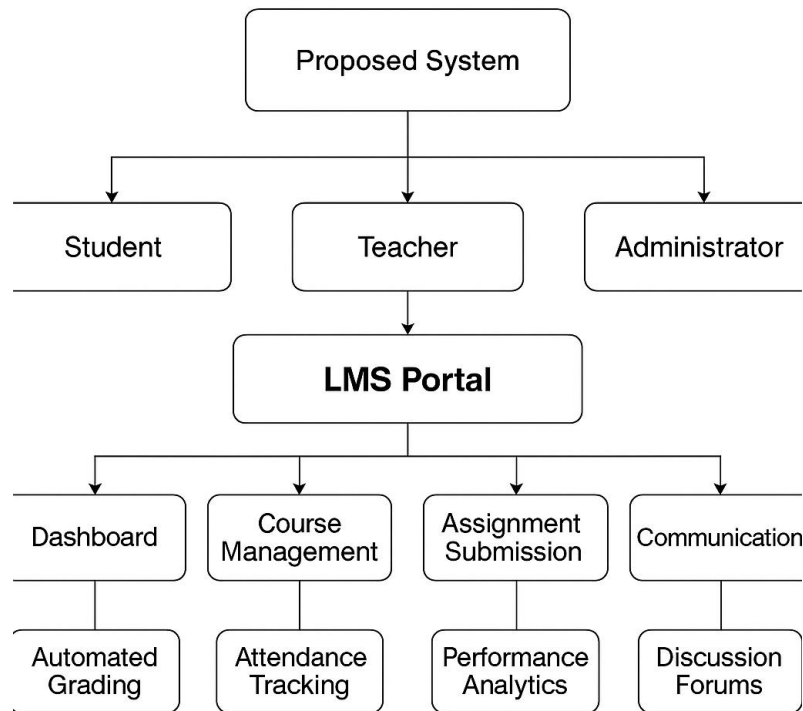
Proposed System

Student

Teacher

Administrator

LMS Portal

Dashboard

Course Management

Assignment Submission

Communication

Automated Grading

Attendance Tracking

Performance Analytics

Discussion Forums